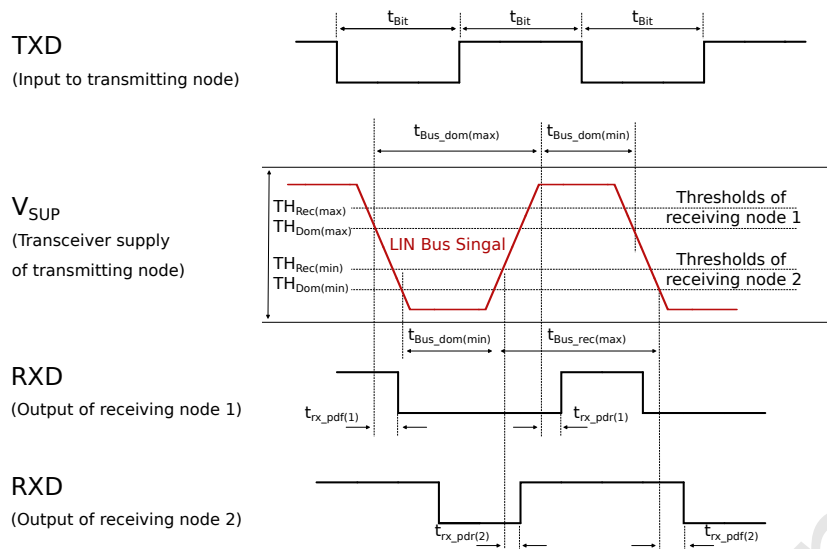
TXD
(Input to transmitting node)

$t_{Bit}$ $t_{Bit}$ $t_{Bit}$

$t_{Bus\_dom(max)}$ $t_{Bus\_dom(min)}$

$V_{SUP}$
(Transceiver supply of transmitting node)

$TH_{Rec(max)}$
$TH_{Dom(max)}$
$TH_{Rec(min)}$
$TH_{Dom(min)}$

LIN Bus Singal

Thresholds of receiving node 1

Thresholds of receiving node 2

$t_{Bus\_dom(min)}$ $t_{Bus\_rec(max)}$

RXD
(Output of receiving node 1)

$t_{rx\_pdf(1)}$ $t_{rx\_pdr(1)}$

RXD
(Output of receiving node 2)

$t_{rx\_pdr(2)}$ $t_{rx\_pdf(2)}$